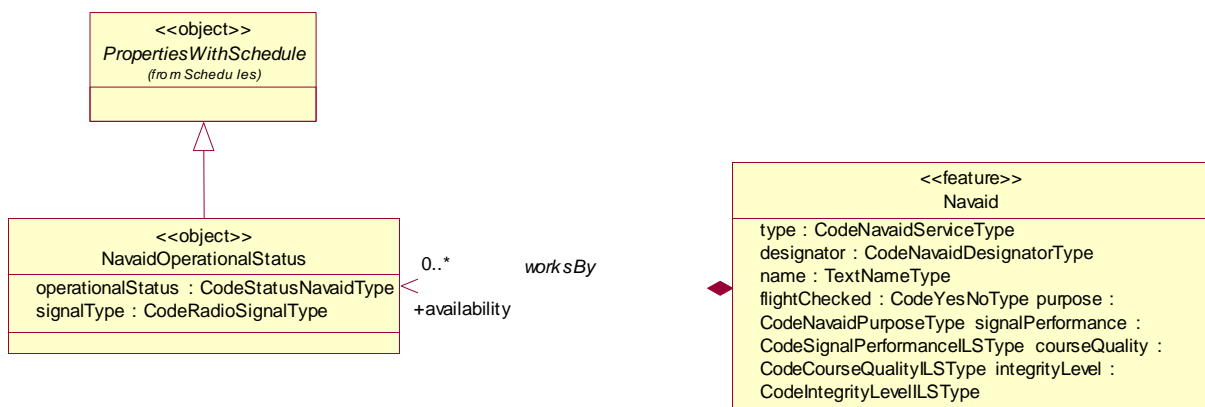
<<object>>
PropertiesWithSchedule
(from Schedules)

<<object>>
NavaidOperationalStatus
operationalStatus : CodeStatusNavaidType
signalType : CodeRadioSignalType

0..*
worksBy
+availability

<<feature>>
Navaid
type : CodeNavaidServiceType
designator : CodeNavaidDesignatorType
name : TextNameType
flightChecked : CodeYesNoType purpose : CodeNavaidPurposeType signalPerformance : CodeSignalPerformanceILSType courseQuality : CodeCourseQualityILSType integrityLevel : CodeIntegrityLevelILSType